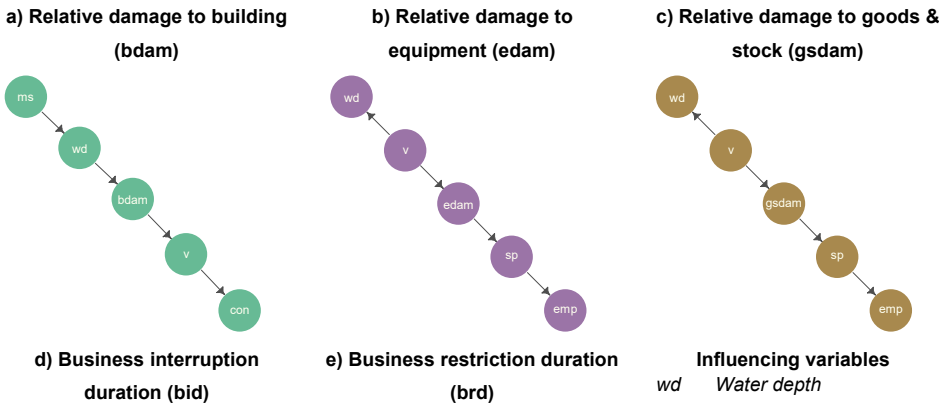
a) Relative damage to building (bdam)

ms

wd

bdam

v

con

b) Relative damage to equipment (edam)

wd

v

edam

sp

emp

c) Relative damage to goods & stock (gsdam)

wd

v

gsdam

sp

emp

d) Business interruption duration (bid)

e) Business restriction duration (brd)

Influencing variables

*wd* *Water depth*